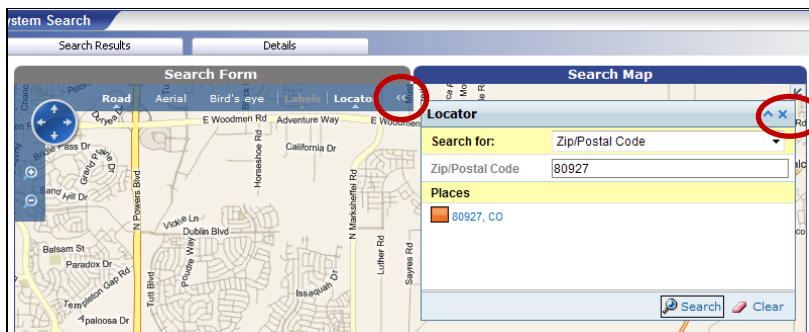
ystem Search

Search Results

Details

Search Form

Search Map

Road Aerial Bird's eye Labels Locator <<

Locator

Search for: Zip/Postal Code

Zip/Postal Code 80927

Places

80927, CO

Search Clear

E Woodmen Rd Adventure Way E Woodmen

California Dr

Horseshoe Rd

N Marksheffel Rd

N Powers Blvd

Dublin Blvd

Vickie Ln

Balsam St

Paradox Dr

Templeton Gap Rd

Tutt Blvd

Poudre Way

Issaquah Dr

Luther Rd

Sayres Rd

Palooza Dr

Hill Dr

Pass Dr

Rd